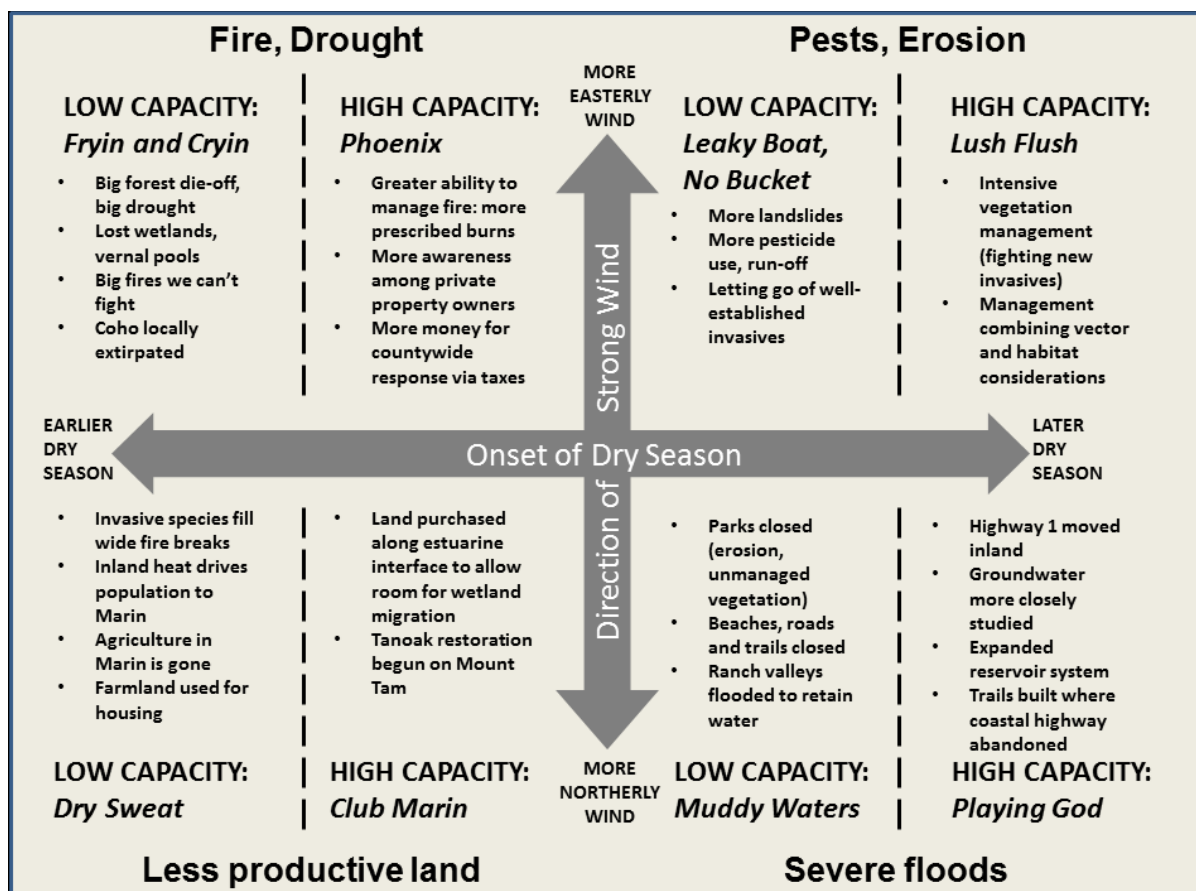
Fire, Drought

Pests, Erosion

MORE EASTERLY WIND

LOW CAPACITY:
*Fryin and Cryin*

- Big forest die-off, big drought
- Lost wetlands, vernal pools
- Big fires we can't fight
- Coho locally extirpated

HIGH CAPACITY:
*Phoenix*

- Greater ability to manage fire: more prescribed burns
- More awareness among private property owners
- More money for countywide response via taxes

LOW CAPACITY:
*Leaky Boat, No Bucket*

- More landslides
- More pesticide use, run-off
- Letting go of well-established invasives

HIGH CAPACITY:
*Lush Flush*

- Intensive vegetation management (fighting new invasives)
- Management combining vector and habitat considerations

EARLIER DRY SEASON

Onset of Dry Season

LATER DRY SEASON

Direction of Strong Wind

- Invasive species fill wide fire breaks
- Inland heat drives population to Marin
- Agriculture in Marin is gone
- Farmland used for housing

- Land purchased along estuarine interface to allow room for wetland migration
- Tanoak restoration begun on Mount Tam

- Parks closed (erosion, unmanaged vegetation)
- Beaches, roads and trails closed
- Ranch valleys flooded to retain water

- Highway 1 moved inland
- Groundwater more closely studied
- Expanded reservoir system
- Trails built where coastal highway abandoned

LOW CAPACITY:
*Dry Sweat*

HIGH CAPACITY:
*Club Marin*

MORE NORTHERLY WIND

LOW CAPACITY:
*Muddy Waters*

HIGH CAPACITY:
*Playing God*

Less productive land

Severe floods